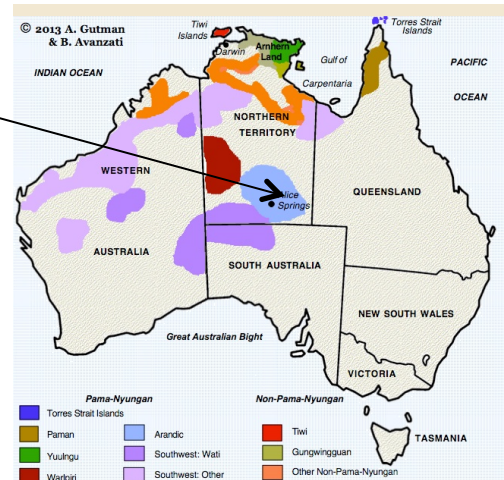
© 2013 A. Gutman & B. Avanzati

Tiwi Islands

Torres Strait Islands

Darwin

Arnhem Land

Gulf of Carpentaria

INDIAN OCEAN

PACIFIC OCEAN

NORTHERN TERRITORY

WESTERN

QUEENSLAND

Alice Springs

AUSTRALIA

SOUTH AUSTRALIA

NEW SOUTH WALES

Great Australian Bight

VICTORIA

TASMANIA

Pama-Nyungan

Non-Pama-Nyungan

Torres Strait Islands

Paman

Arandic

Tiwi

Yuulngu

Southwest: Wati

Gungwingguan

Warlpiri

Southwest: Other

Other Non-Pama-Nyungan